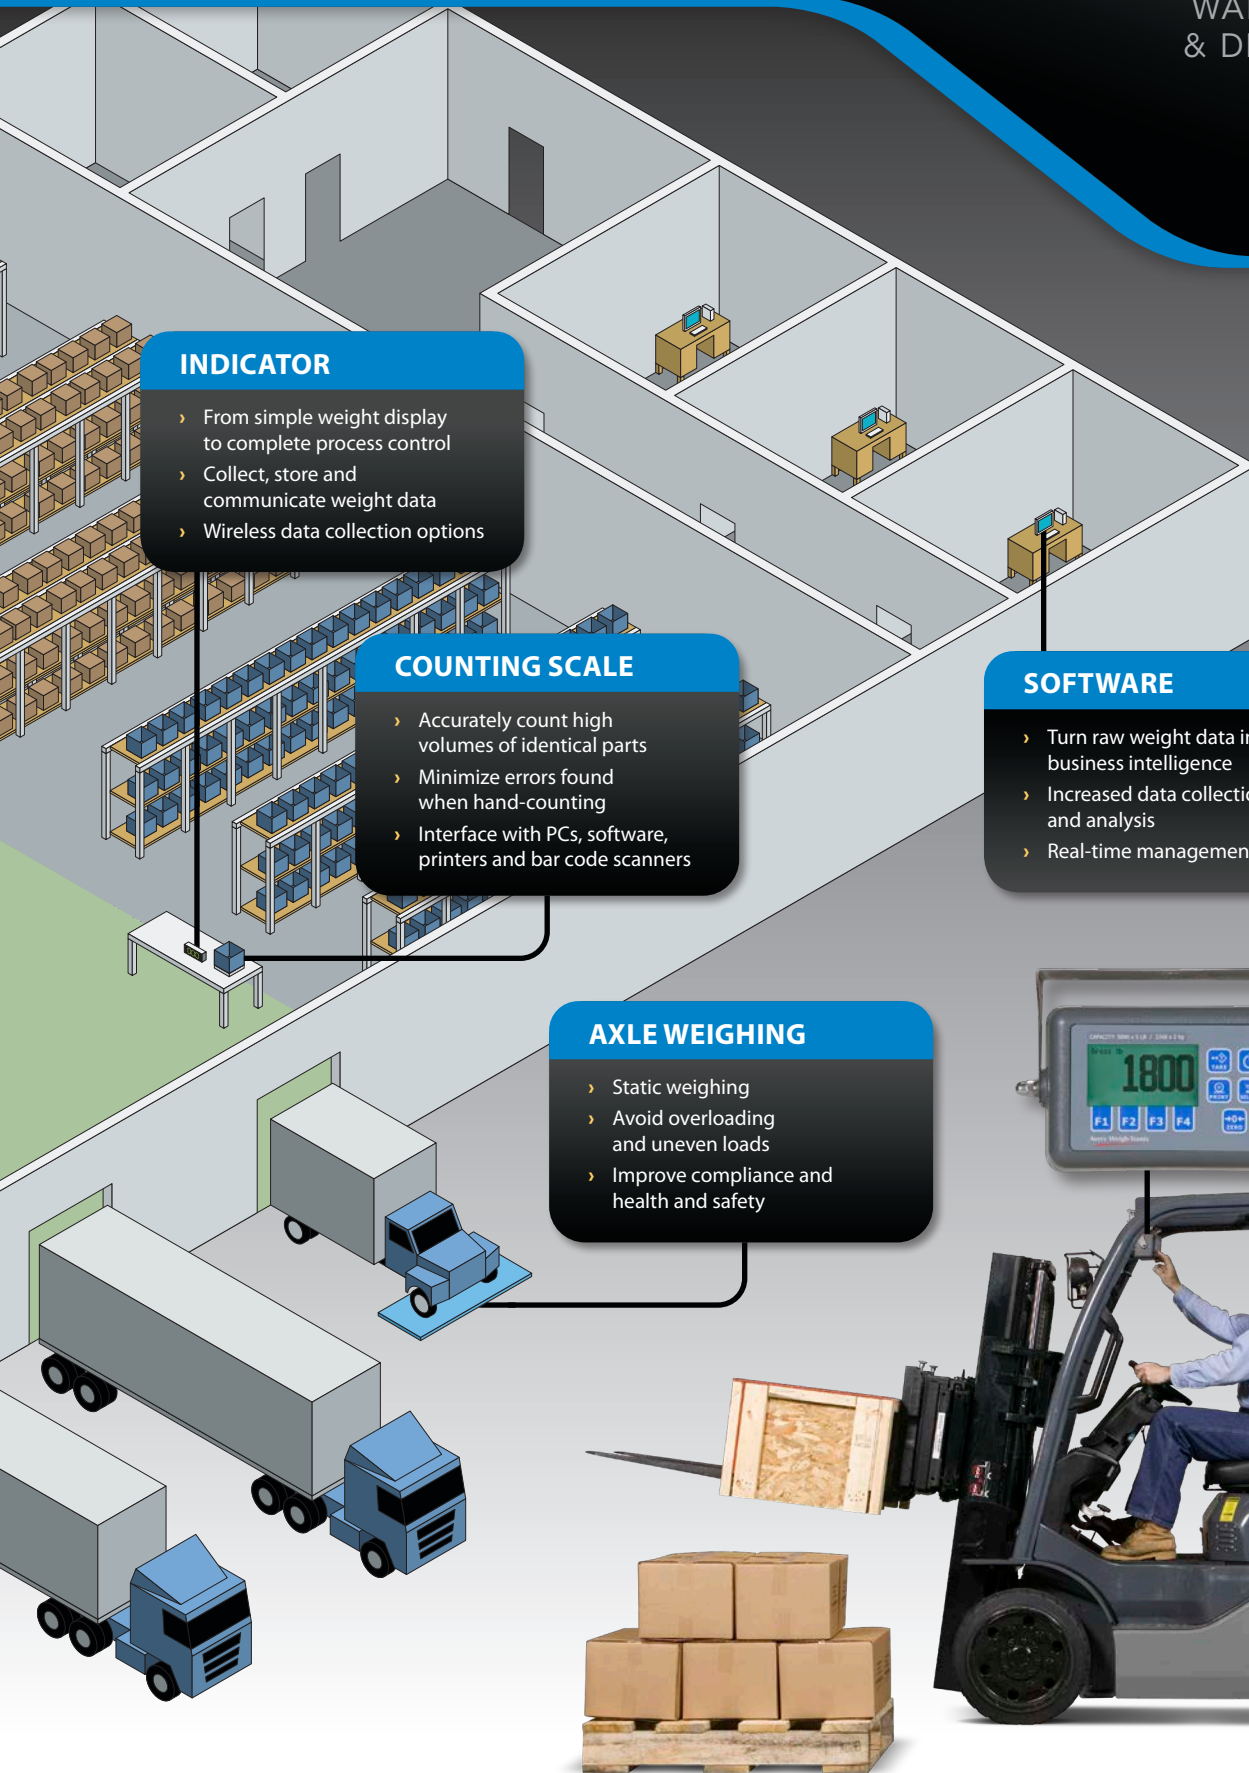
WA
& D

INDICATOR

› From simple weight display to complete process control
› Collect, store and communicate weight data
› Wireless data collection options

COUNTING SCALE

› Accurately count high volumes of identical parts
› Minimize errors found when hand-counting
› Interface with PCs, software, printers and bar code scanners

SOFTWARE

› Turn raw weight data i business intelligence
› Increased data collecti and analysis
› Real-time managemen

AXLE WEIGHING

› Static weighing
› Avoid overloading and uneven loads
› Improve compliance and health and safety

1800
F1 F2 F3 F4